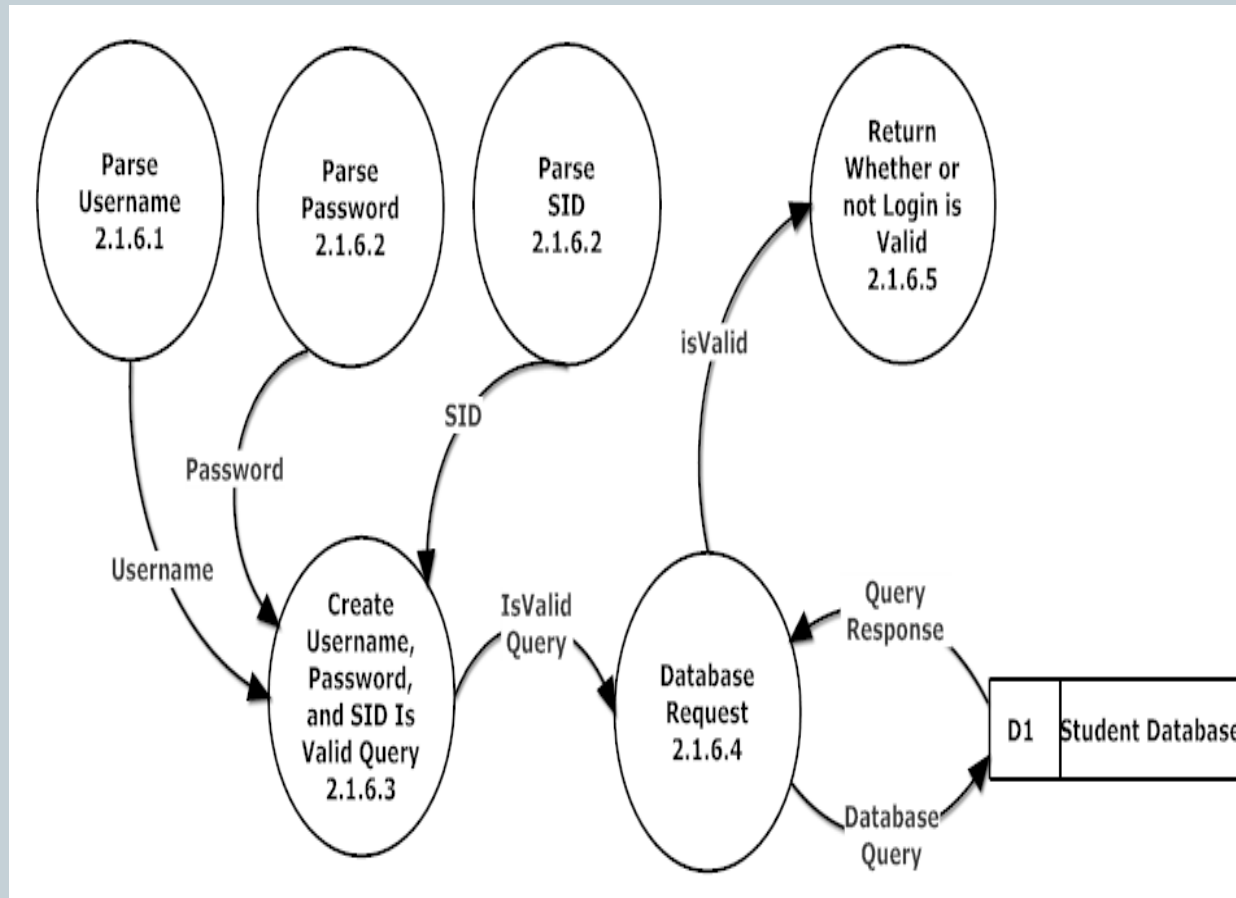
Parse Username 2.1.6.1

Parse Password 2.1.6.2

Parse SID 2.1.6.2

Return Whether or not Login is Valid 2.1.6.5

isValid

SID

Password

Username

Create Username, Password, and SID Is Valid Query 2.1.6.3

IsValid Query

Database Request 2.1.6.4

Query Response

D1 Student Database

Database Query